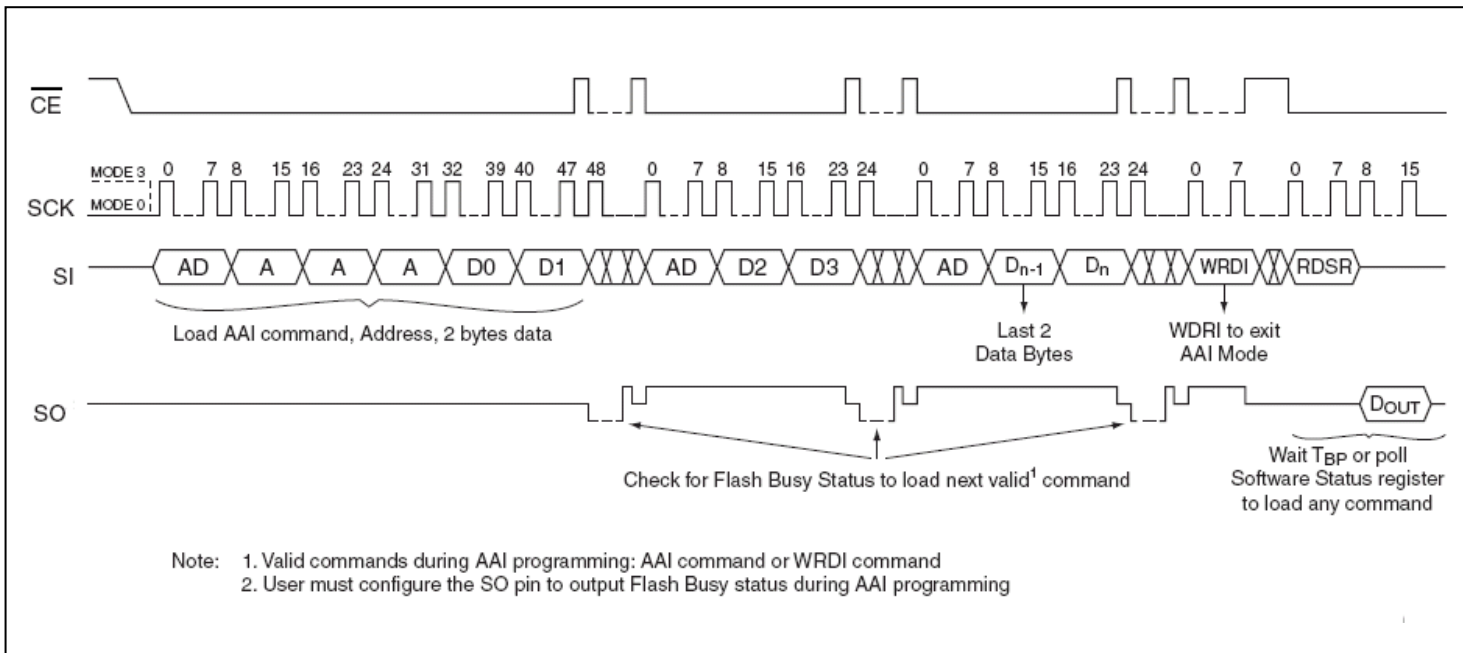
$\overline{CE}$

MODE 3 0 7 8 15 16 23 24 31 32 39 40 47 48 0 7 8 15 16 23 24 0 7 8 15 16 23 24 0 7 0 7 8 15

SCK MODE 0

SI AD A A A D0 D1 AD D2 D3 AD $D_{n-1}$ $D_n$ WRDI RDSR

Load AAI command, Address, 2 bytes data

Last 2 Data Bytes

WDRI to exit AAI Mode

SO

$D_{OUT}$

Check for Flash Busy Status to load next valid$^1$ command

Wait $T_{BP}$ or poll Software Status register to load any command

Note: 1. Valid commands during AAI programming: AAI command or WRDI command
2. User must configure the SO pin to output Flash Busy status during AAI programming